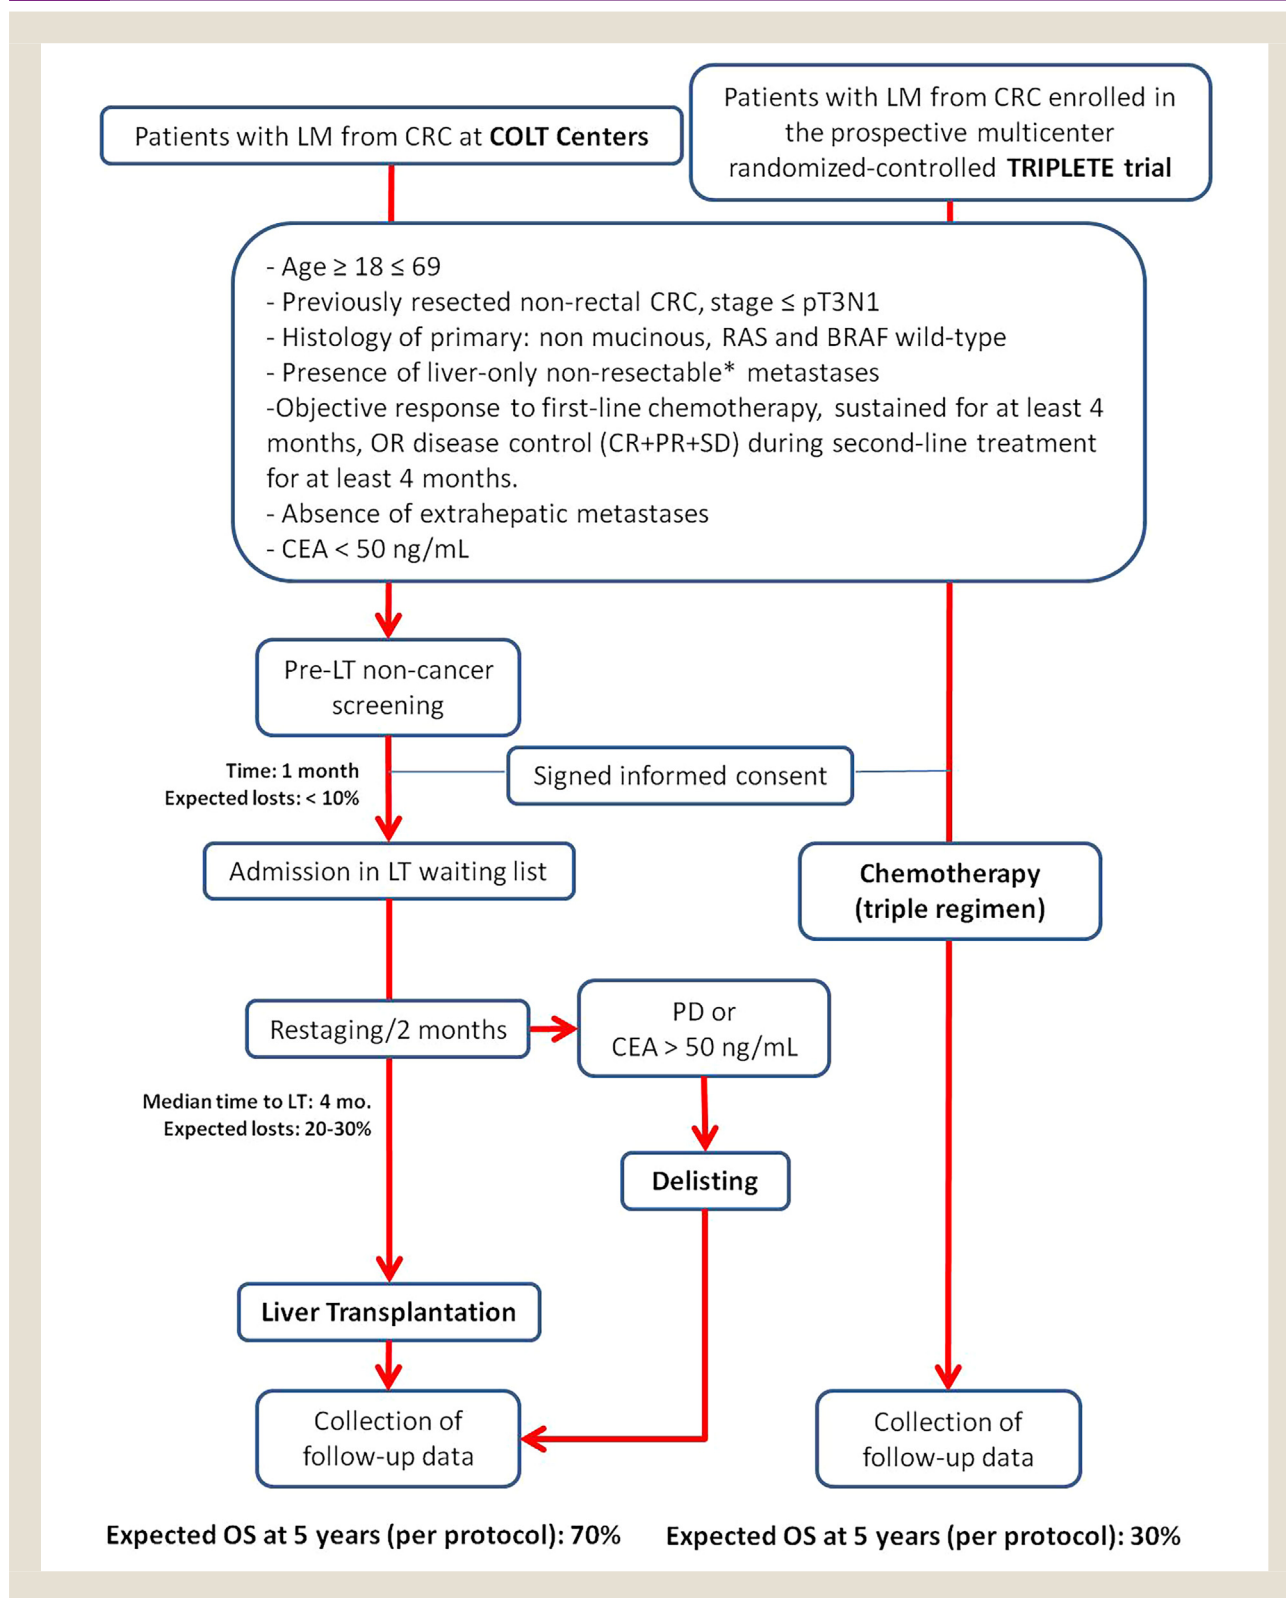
Patients with LM from CRC at **COLT Centers**

Patients with LM from CRC enrolled in the prospective multicenter randomized-controlled **TRIPLETE trial**

- Age $\geq 18 \leq 69$
- Previously resected non-rectal CRC, stage $\leq$ pT3N1
- Histology of primary: non mucinous, RAS and BRAF wild-type
- Presence of liver-only non-resectable* metastases
-Objective response to first-line chemotherapy, sustained for at least 4 months, OR disease control (CR+PR+SD) during second-line treatment for at least 4 months.
- Absence of extrahepatic metastases
- CEA < 50 ng/mL

Pre-LT non-cancer screening

Time: 1 month
Expected losts: < 10%

Signed informed consent

Admission in LT waiting list

Chemotherapy (triple regimen)

Restaging/2 months

PD or CEA > 50 ng/mL

Median time to LT: 4 mo.
Expected losts: 20-30%

Delisting

Liver Transplantation

Collection of follow-up data

Collection of follow-up data

Expected OS at 5 years (per protocol): 70%

Expected OS at 5 years (per protocol): 30%